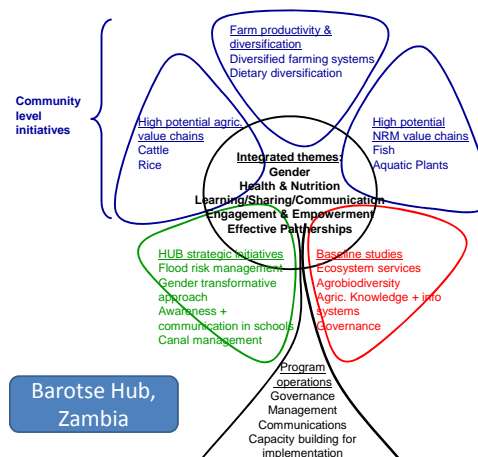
Community level initiatives

Farm productivity & diversification
Diversified farming systems
Dietary diversification

High potential agric. value chains
Cattle
Rice

High potential NRM value chains
Fish
Aquatic Plants

Integrated themes:
Gender
Health & Nutrition
Learning/Sharing/Communication
Engagement & Empowerment
Effective Partnerships

HUB strategic initiatives
Flood risk management
Gender transformative approach
Awareness + communication in schools
Canal management

Baseline studies
Ecosystem services
Agrobiodiversity
Agric. Knowledge + info systems
Governance

Program operations
Governance
Management
Communications
Capacity building for implementation

Barotse Hub, Zambia